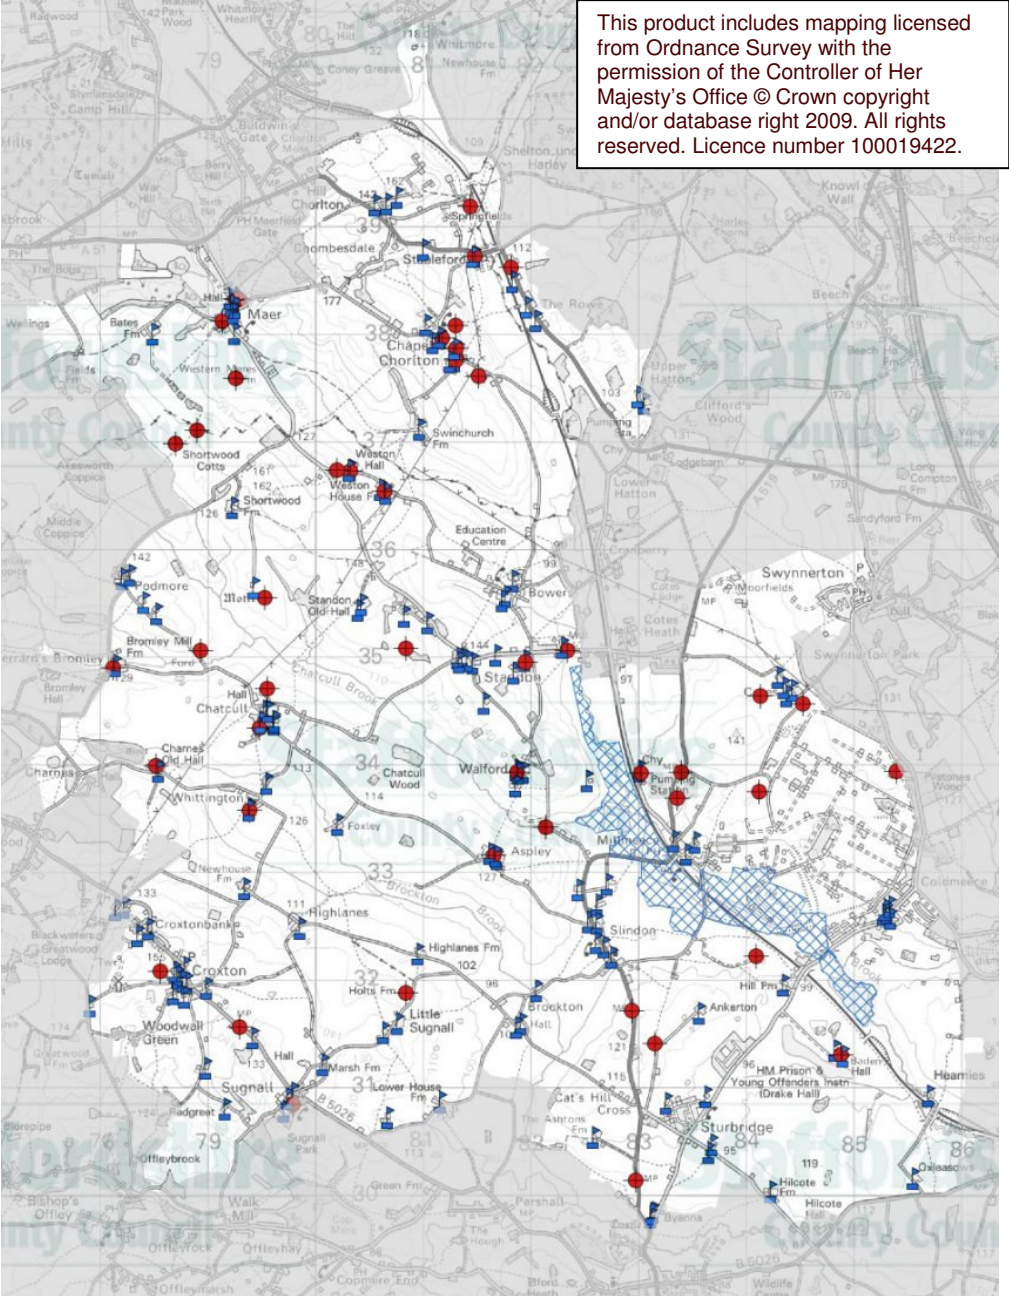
This product includes mapping licensed from Ordnance Survey with the permission of the Controller of Her Majesty's Office © Crown copyright and/or database right 2009. All rights reserved. Licence number 100019422.

Maer
Chorlton
Stableford
Springfields
Chapel Chorlton
Shortwood Cotts
Shortwood Fm
Weston Hall
Weston House Fm
Swinchurch Fm
Education Centre
Bower
Podmore
Bromley Mill Fm
Standon Old Hall
Standon
Chatcull
Chatcull Wood
Charnes Old Hall
Whittington
Walford
Foxley
Aspley
Newhouse Fm
Highlanes
Highlanes Fm
Croxtonbank
Croxton
Holts Fm
Little Sugnall
Woodwall Green
Sugnall
Marsh Fm
Lower House Fm
Slindon
Brockton
Hall
Millmeece
Pumping Station
Swynnerton
Hill Fm
Ankerton
HM Prison & Young Offenders Instn (Drake Hall)
Baden Hall
Cat's Hill Cross
Sturbridge
Hilcote Fm
Hilcote Hall
Offleybrook
Eccleshall
Swynnerton Park
Cotes Heath
Cranberry
Upper Hatton
Lower Hatton
Hatton
Chapel
Bromley Hall
Charnes
Coldmeece
Pirehill